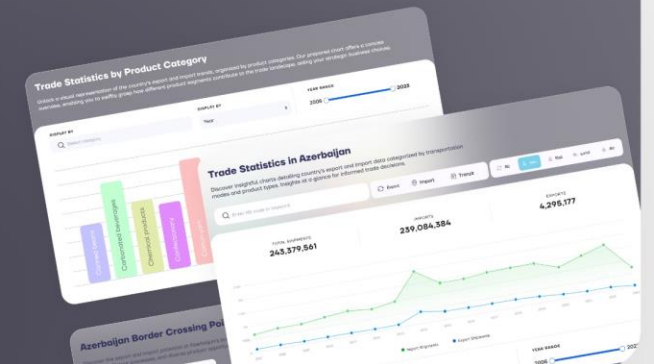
Trade Statistics by Product Category

Unlock a visual representation of the country's export and import trends, organized by product categories. Our proposed chart offers a concise overview, enabling you to swiftly grasp how different product segments contribute to the trade landscape, aiding your strategic business choices.

DISPLAY BY
Select category

DISPLAY BY
Year

YEAR RANGE
2005 2023

Canned foods
Carbonated beverages
Chemical products
Confectionery
Cosmetics

Trade Statistics in Azerbaijan

Discover insightful charts detailing country's export and import data categorized by transportation modes and product types. Insights at a glance for informed trade decisions.

Export
Import
Transit

All
Sea
Rail
Land
Air

Enter the code or keyword

TOTAL SHIPMENTS
243,379,561

IMPORTS
239,084,384

EXPORTS
4,295,177

Import Shipments
Export Shipments

YEAR RANGE
2005

Azerbaijan Border Crossing Po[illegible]

Discover the export and import presence at Azerbaijan's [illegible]